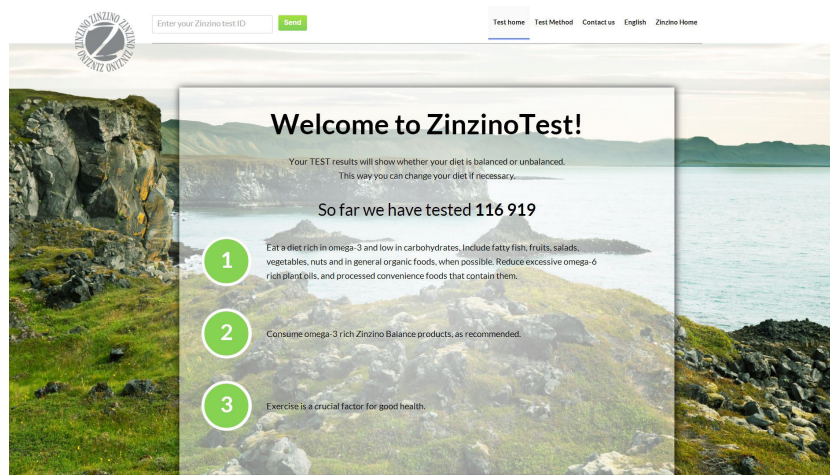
ZINZINO ZINZINO
Z
ZINZINO ZINZINO

Enter your Zinzino test ID
Send

Test home
Test Method
Contact us
English
Zinzino Home

Welcome to ZinzinoTest!

Your TEST results will show whether your diet is balanced or unbalanced.
This way you can change your diet if necessary.

So far we have tested 116 919

1
Eat a diet rich in omega-3 and low in carbohydrates. Include fatty fish, fruits, salads, vegetables, nuts and in general organic foods, when possible. Reduce excessive omega-6 rich plant oils, and processed convenience foods that contain them.

2
Consume omega-3 rich Zinzino Balance products, as recommended.

3
Exercise is a crucial factor for good health.